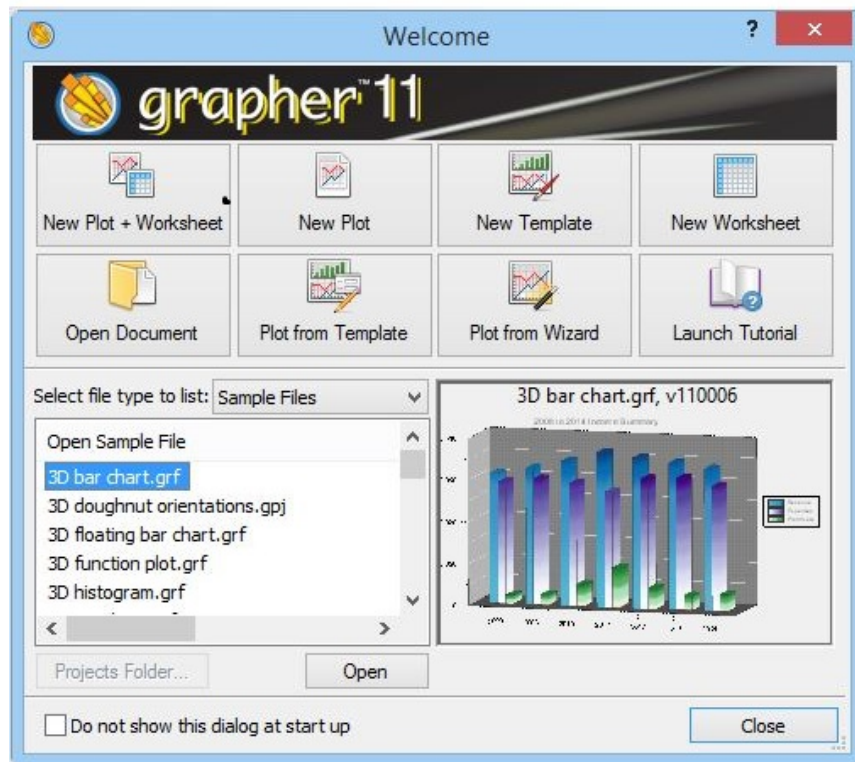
Welcome

?

×

grapher™ 11

New Plot + Worksheet

New Plot

New Template

New Worksheet

Open Document

Plot from Template

Plot from Wizard

Launch Tutorial

Select file type to list: Sample Files

Open Sample File

3D bar chart.grf

3D doughnut orientations.gpj

3D floating bar chart.grf

3D function plot.grf

3D histogram.grf

3D bar chart.grf, v110006

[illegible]

Projects Folder...

Open

Do not show this dialog at start up

Close